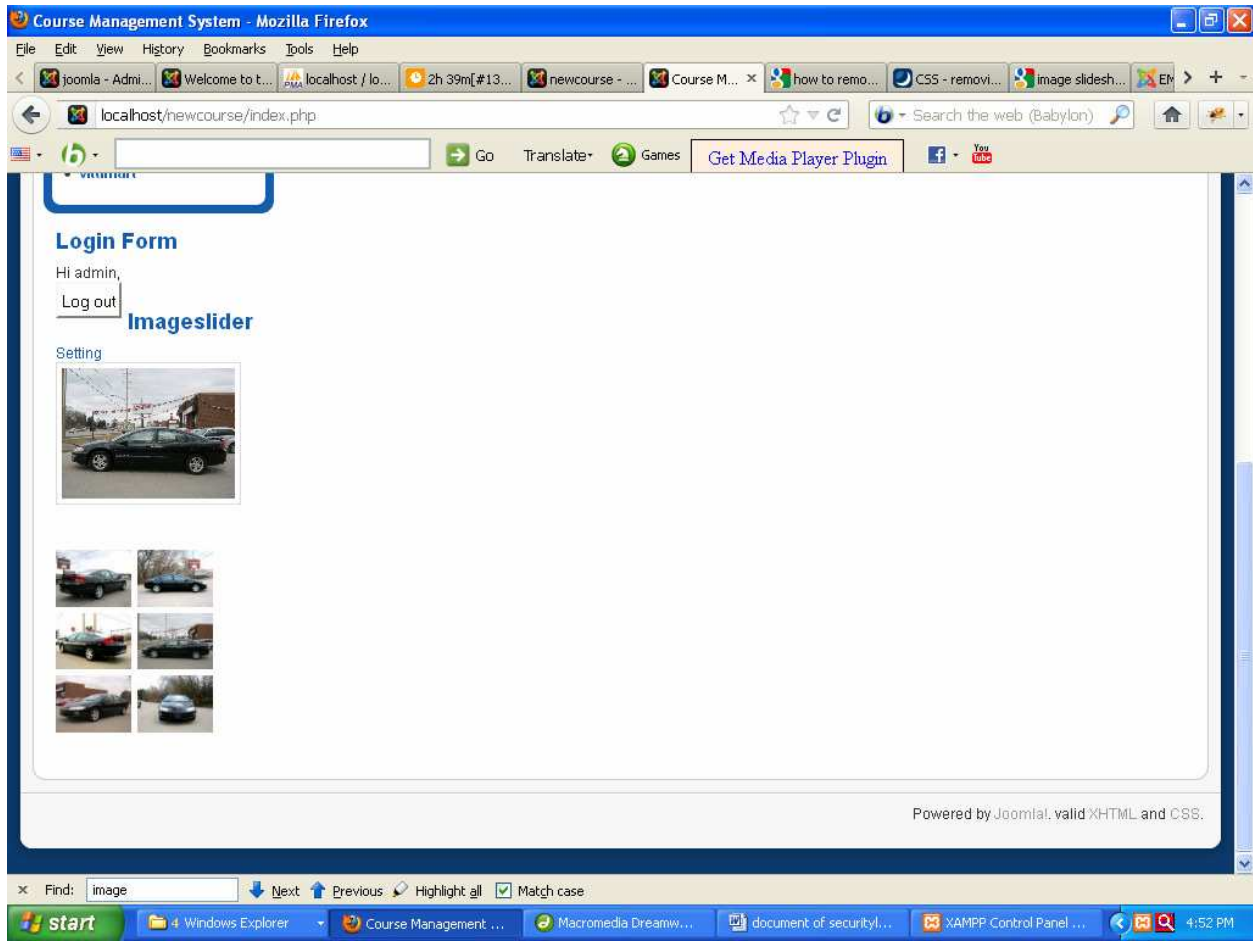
Course Management System - Mozilla Firefox

File Edit View History Bookmarks Tools Help

joomla - Admi... | Welcome to t... | localhost / lo... | 2h 39m[#13... | newcourse - ... | Course M... × | how to remo... | CSS - removi... | image slidesh... | EM

localhost/newcourse/index.php

Search the web (Babylon)

Go Translate Games Get Media Player Plugin

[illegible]

Login Form

Hi admin,

Log out

Imageslider

Setting

Powered by Joomla!. valid XHTML and CSS.

× Find: image Next Previous Highlight all Match case

start | 4 Windows Explorer | Course Management ... | Macromedia Dreamw... | document of securityl... | XAMPP Control Panel ... | 4:52 PM